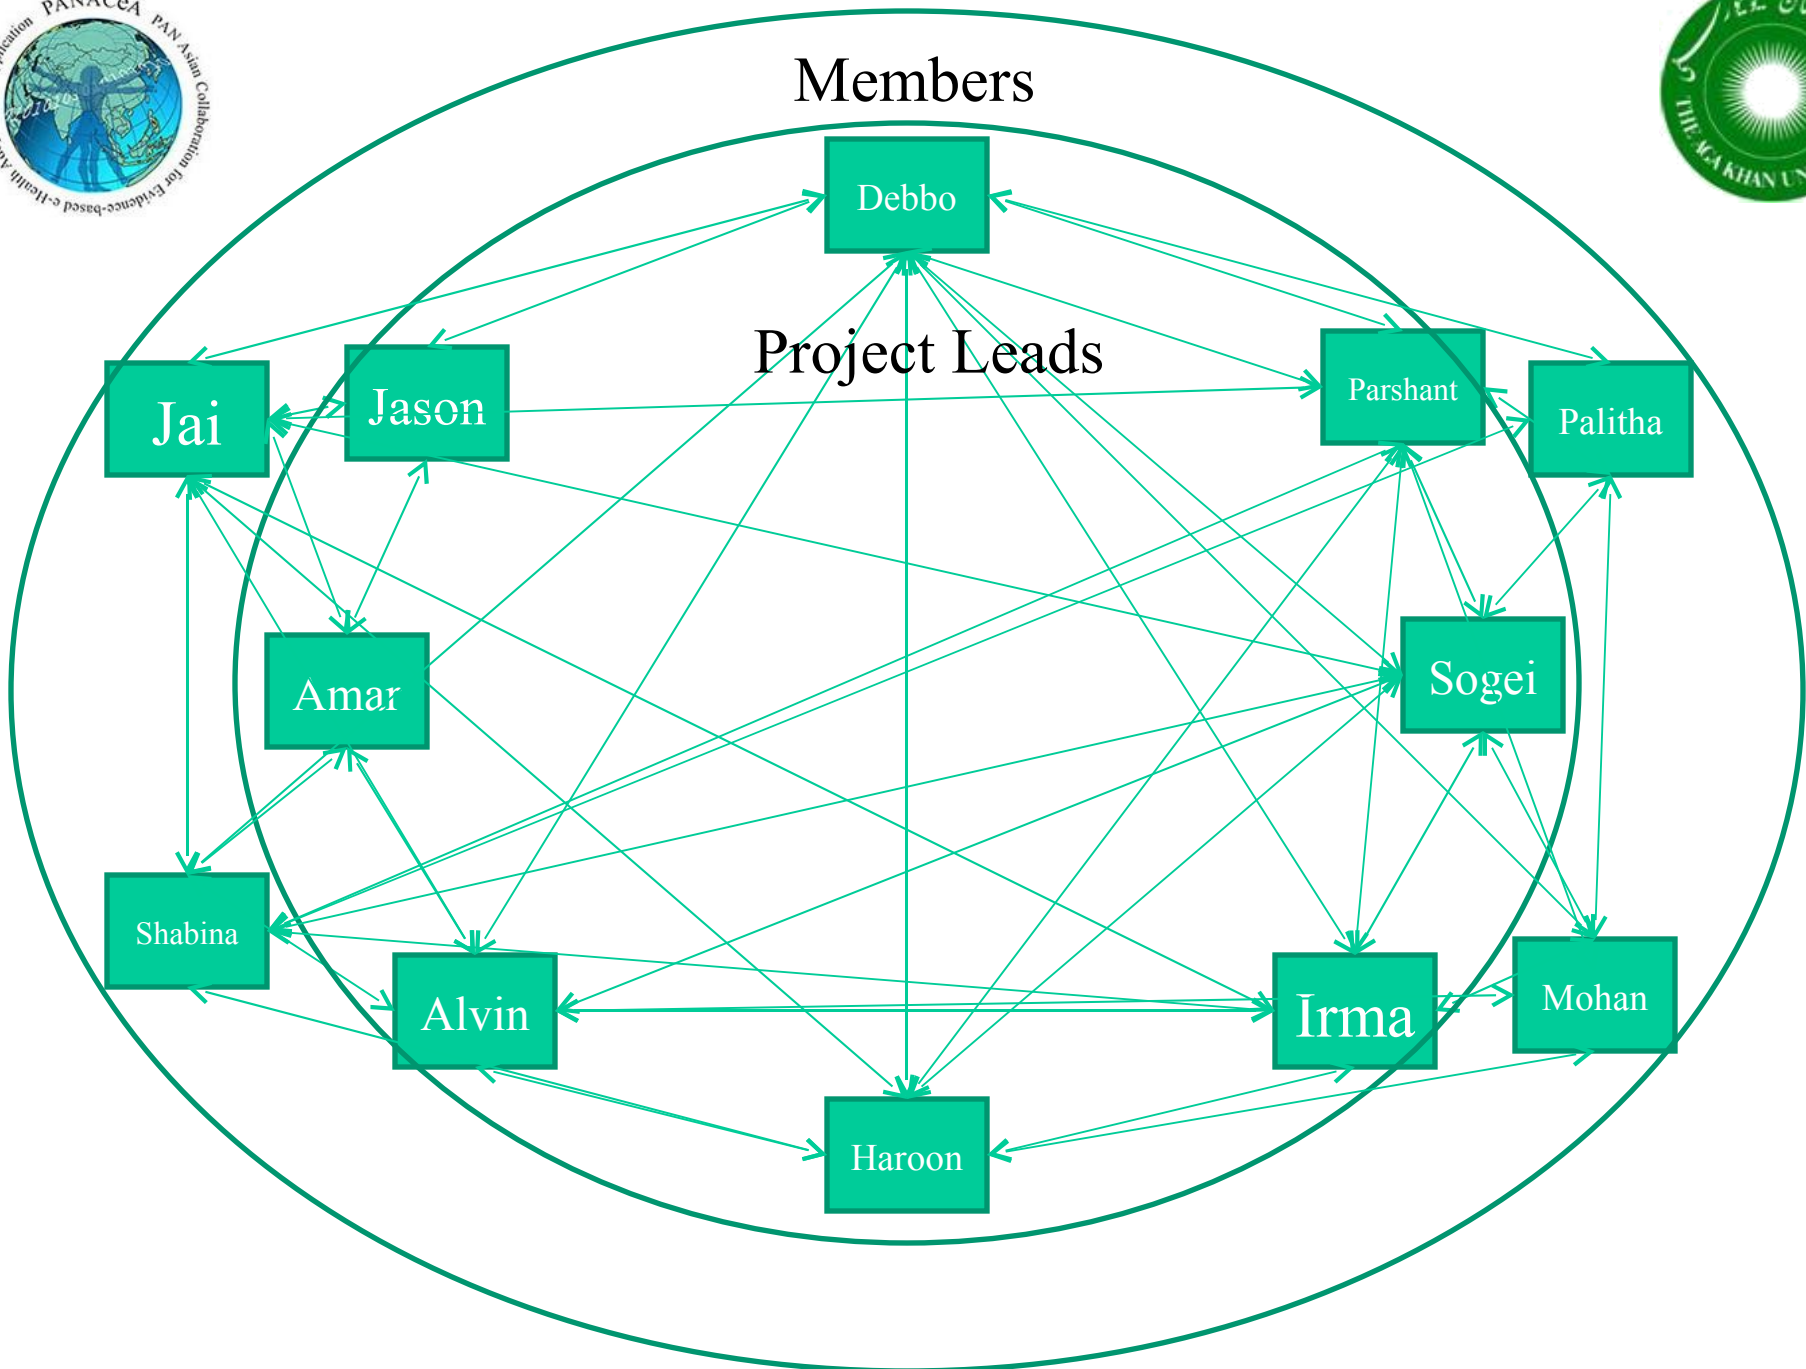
PANACeA PAN Asian Collaboration for Evidence-based e-Health Application

THE AGA KHAN UN

Members

Project Leads

Debbo

Jai

Jason

Parshant

Palitha

Amar

Sogei

Shabina

Alvin

Irma

Mohan

Haroon